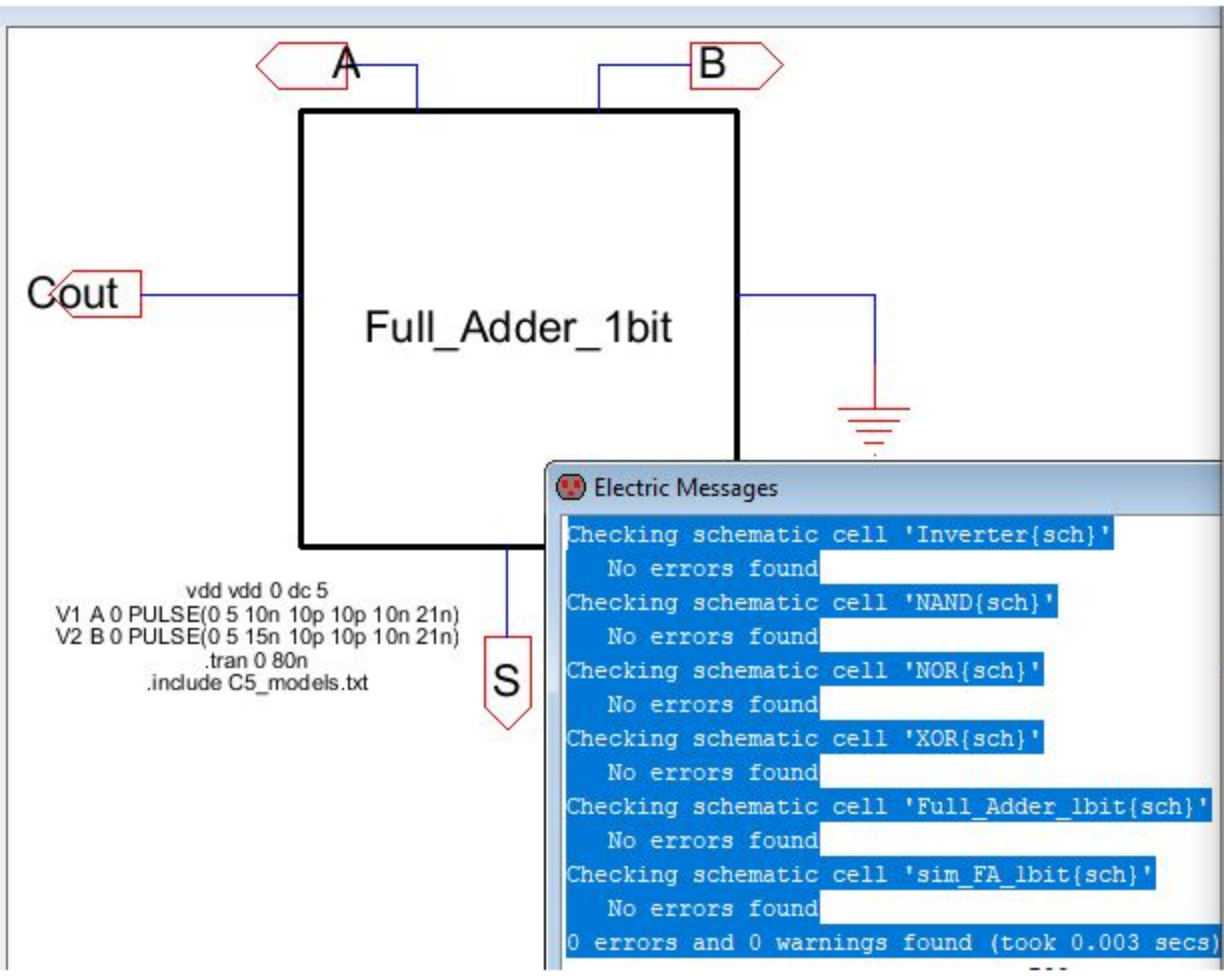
A

B

Cout

Full_Adder_1bit

vdd vdd 0 dc 5
V1 A 0 PULSE(0 5 10n 10p 10p 10n 21n)
V2 B 0 PULSE(0 5 15n 10p 10p 10n 21n)
.tran 0 80n
.include C5_models.txt

S

Electric Messages

Checking schematic cell 'Inverter{sch}'
No errors found
Checking schematic cell 'NAND{sch}'
No errors found
Checking schematic cell 'NOR{sch}'
No errors found
Checking schematic cell 'XOR{sch}'
No errors found
Checking schematic cell 'Full_Adder_1bit{sch}'
No errors found
Checking schematic cell 'sim_FA_1bit{sch}'
No errors found
0 errors and 0 warnings found (took 0.003 secs)